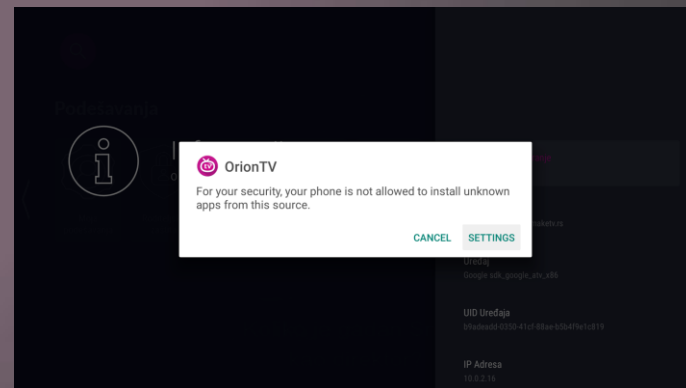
Podešavanja

OrionTV

For your security, your phone is not allowed to install unknown apps from this source.

CANCEL SETTINGS

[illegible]paketi.rs

Uređaj
Google sdk_google_atv_x86

UID Uređaja
b9adeadd-0350-41cf-88ae-b5b4f9e1c819

IP Adresa
10.0.2.16